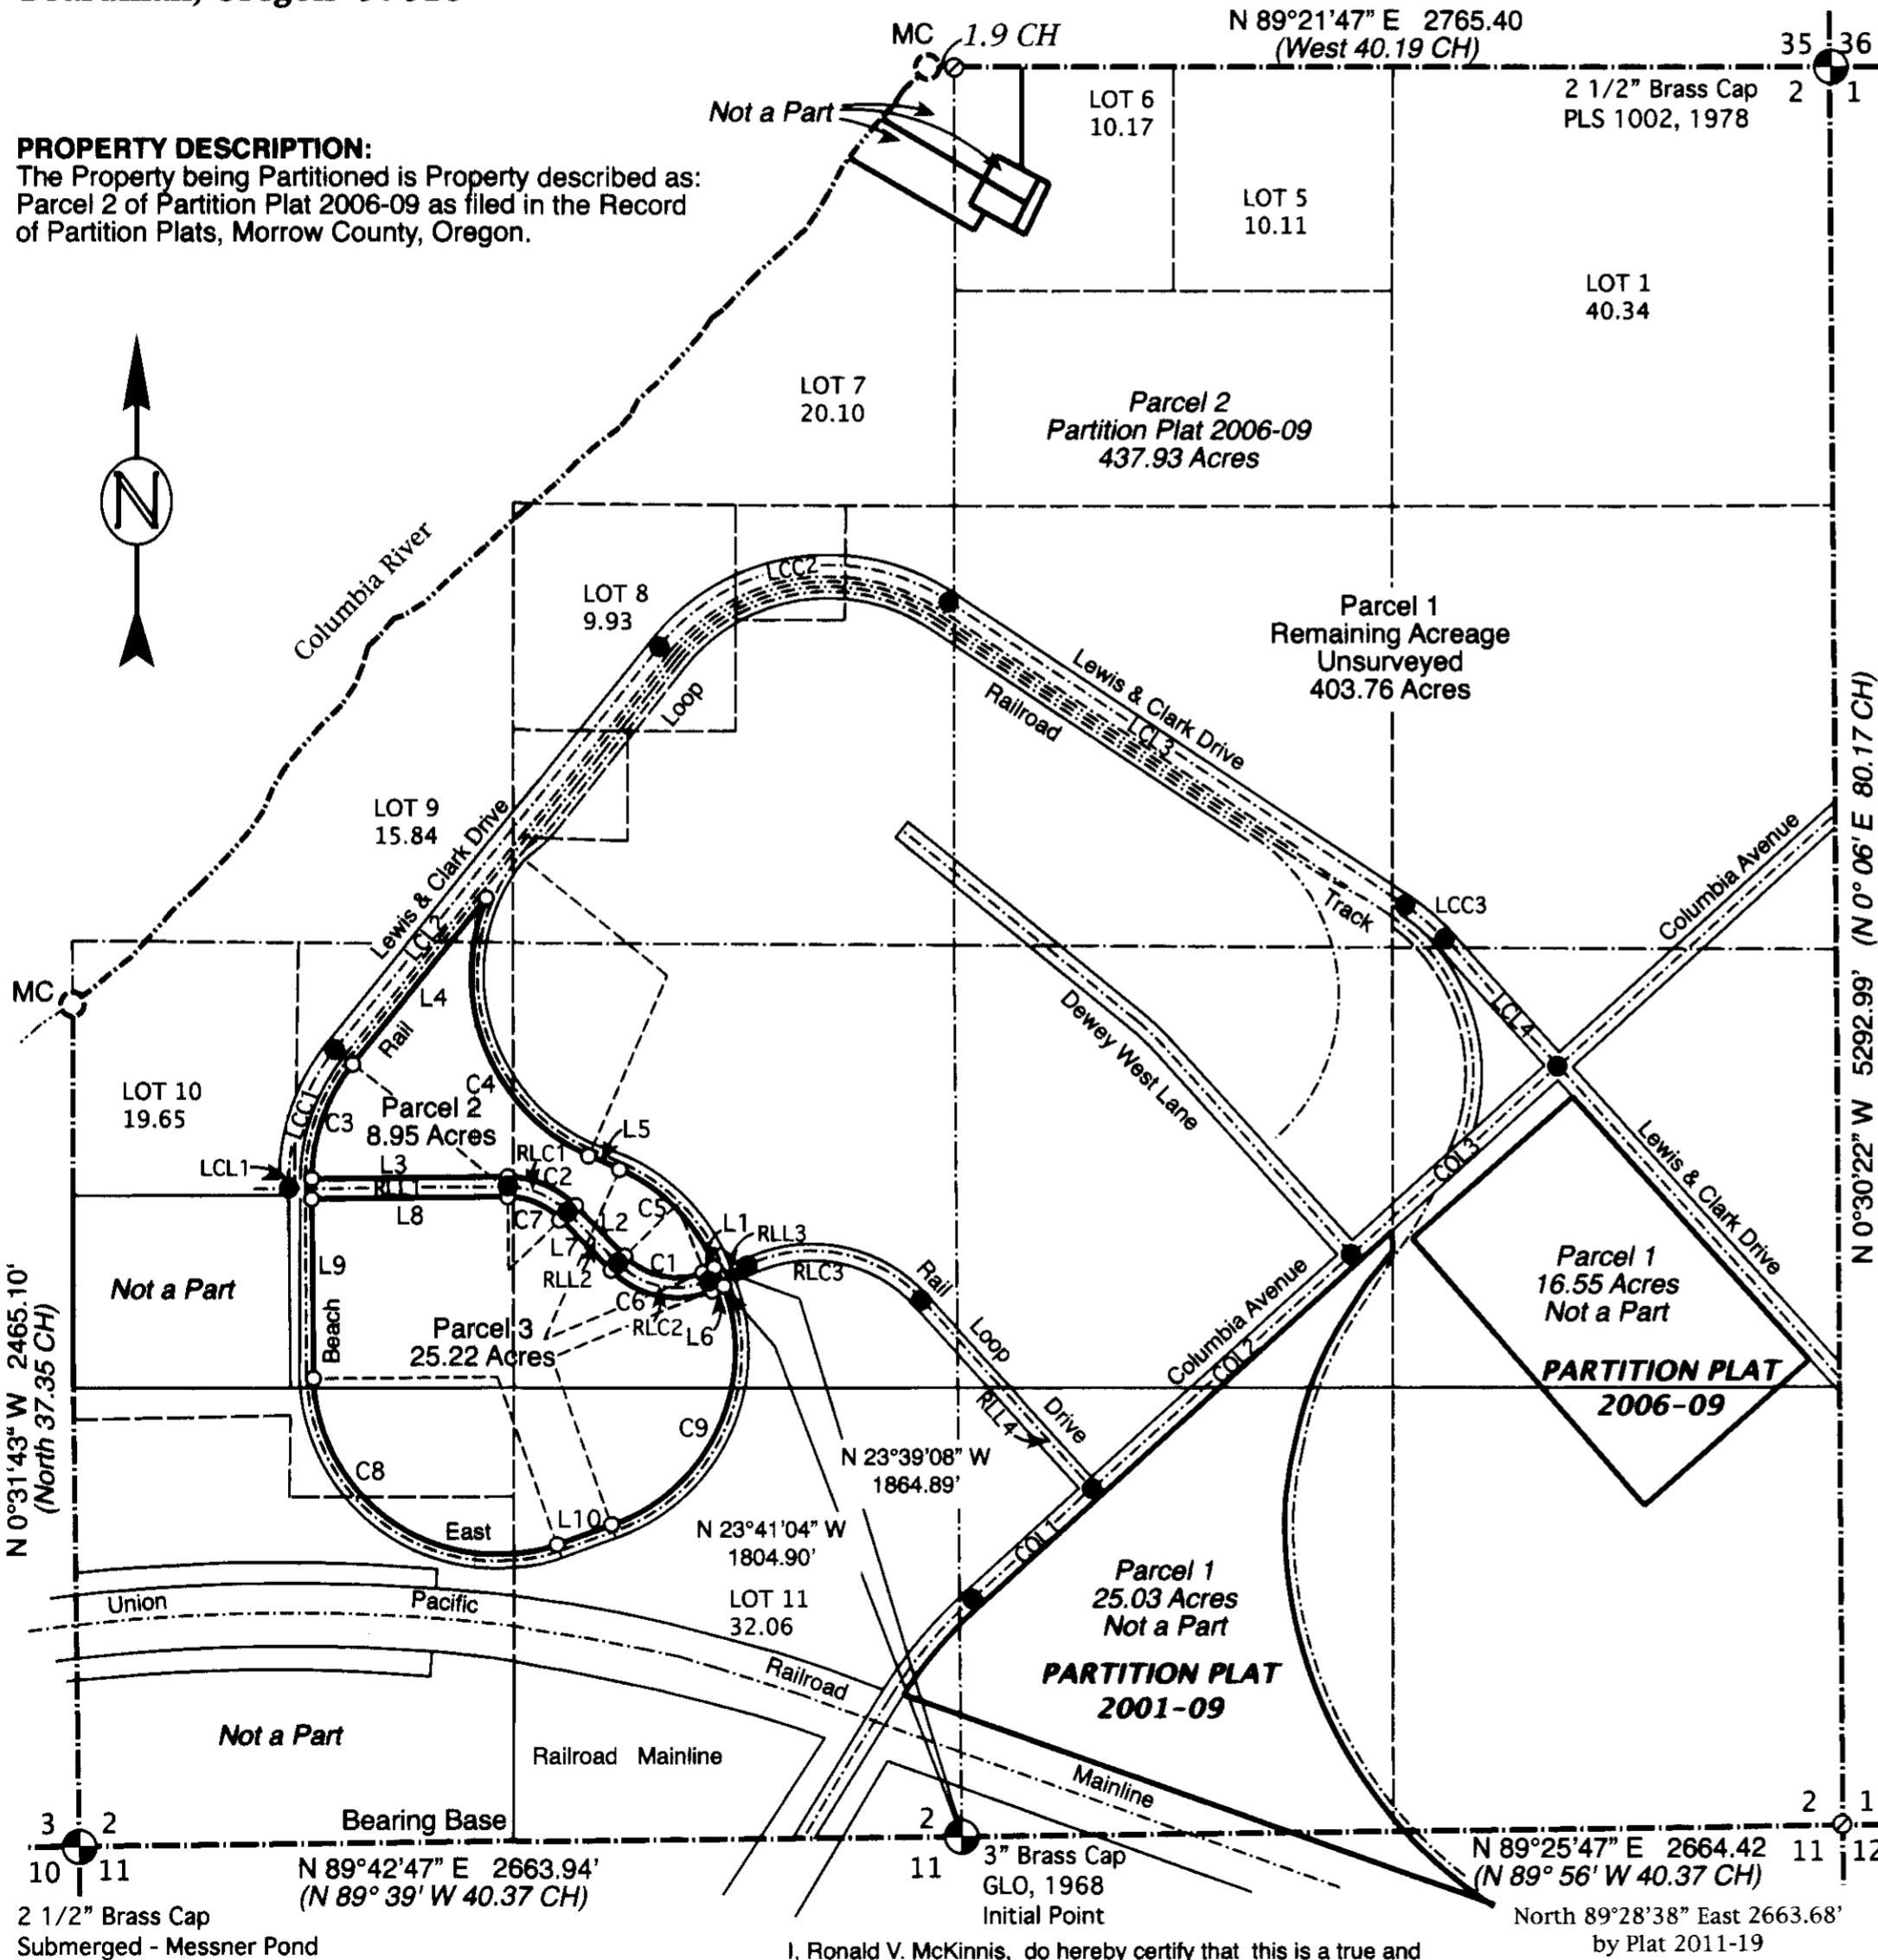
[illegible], Oregon 97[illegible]

MC 1.9 CH
N 89°21'47" E 2765.40
(West 40.19 CH)
35 36
2 1
2 1/2" Brass Cap
PLS 1002, 1978
Not a Part
LOT 6
10.17
LOT 5
10.11
LOT 1
40.34

PROPERTY DESCRIPTION:
The Property being Partitioned is Property described as: Parcel 2 of Partition Plat 2006-09 as filed in the Record of Partition Plats, Morrow County, Oregon.

N
LOT 7
20.10
Parcel 2
Partition Plat 2006-09
437.93 Acres
Columbia River
LOT 8
9.93
LCC2
Parcel 1
Remaining Acreage
Unsurveyed
403.76 Acres
Loop
Lewis & Clark Drive
Railroad
LCL3
LOT 9
15.84
Lewis & Clark Drive
LCL2
Track
LCC3
Columbia Avenue
(N 0° 06' E 80.17 CH)
N 0°30'22" W 5292.99'
MC
L4
Rail
Dewey West Lane
LCL4
LOT 10
19.65
C4
LCC1
C3
Parcel 2
8.95 Acres
L5
RLC1
LCL1
L3
RLL1
C2
C5
L8
C7
L2
L1
RLL3
L7
RLL2
C1
RLC3
C6
RLC2
L6
Rail
COL3
Lewis & Clark Drive
Parcel 1
16.55 Acres
Not a Part
L9
Not a Part
Beach
Parcel 3
25.22 Acres
Loop
Columbia Avenue
PARTITION PLAT
2006-09
N 0°31'43" W 2465.10'
(North 37.35 CH)
RLL4
Drive
COL2
C9
C8
N 23°39'08" W
1864.89'
L10
East
N 23°41'04" W
1804.90'
COL1
Parcel 1
25.03 Acres
Not a Part
Union
Pacific
LOT 11
32.06
Railroad
PARTITION PLAT
2001-09
Not a Part
Railroad Mainline
Mainline
3 2
10 11
Bearing Base
N 89°42'47" E 2663.94'
(N 89° 39' W 40.37 CH)
2
11
3" Brass Cap
GLO, 1968
Initial Point
2 1
11 12
N 89°25'47" E 2664.42
(N 89° 56' W 40.37 CH)
2 1/2" Brass Cap
Submerged - Messner Pond
I, Ronald V. McKinnis, do hereby certify that this is a true and
North 89°28'38" East 2663.68'
by Plat 2011-19